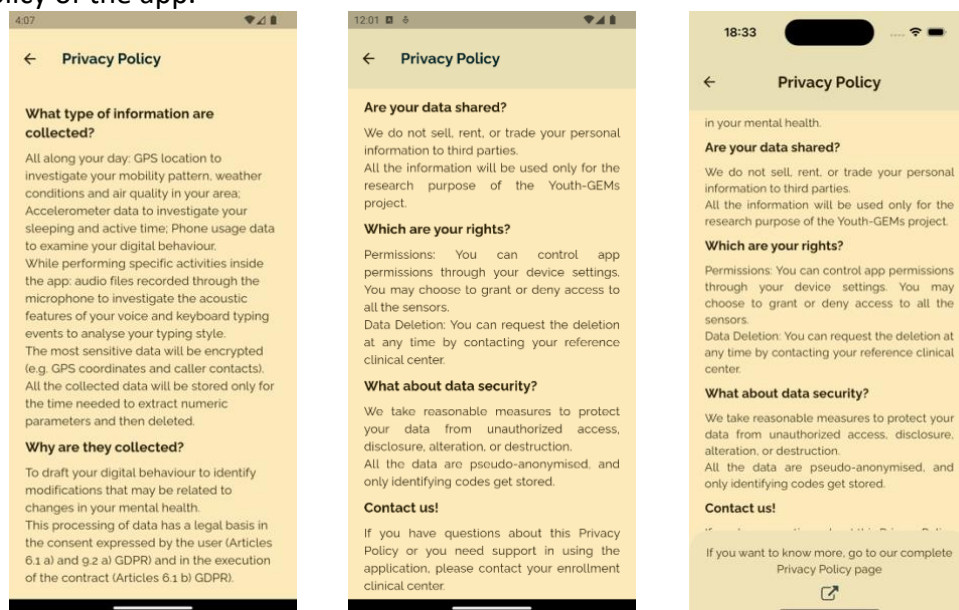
olicy of the app.

4:07

← Privacy Policy

What type of information are collected?

All along your day: GPS location to investigate your mobility pattern, weather conditions and air quality in your area; Accelerometer data to investigate your sleeping and active time; Phone usage data to examine your digital behaviour.
While performing specific activities inside the app: audio files recorded through the microphone to investigate the acoustic features of your voice and keyboard typing events to analyse your typing style.
The most sensitive data will be encrypted (e.g. GPS coordinates and caller contacts).
All the collected data will be stored only for the time needed to extract numeric parameters and then deleted.

Why are they collected?

To draft your digital behaviour to identify modifications that may be related to changes in your mental health.
This processing of data has a legal basis in the consent expressed by the user (Articles 6.1 a) and 9.2 a) GDPR) and in the execution of the contract (Articles 6.1 b) GDPR).

12:01

← Privacy Policy

Are your data shared?

We do not sell, rent, or trade your personal information to third parties.
All the information will be used only for the research purpose of the Youth-GEMs project.

Which are your rights?

Permissions: You can control app permissions through your device settings. You may choose to grant or deny access to all the sensors.
Data Deletion: You can request the deletion at any time by contacting your reference clinical center.

What about data security?

We take reasonable measures to protect your data from unauthorized access, disclosure, alteration, or destruction.
All the data are pseudo-anonymised, and only identifying codes get stored.

Contact us!

If you have questions about this Privacy Policy or you need support in using the application, please contact your enrollment clinical center.

18:33

← Privacy Policy

in your mental health.

Are your data shared?

We do not sell, rent, or trade your personal information to third parties.
All the information will be used only for the research purpose of the Youth-GEMs project.

Which are your rights?

Permissions: You can control app permissions through your device settings. You may choose to grant or deny access to all the sensors.
Data Deletion: You can request the deletion at any time by contacting your reference clinical center.

What about data security?

We take reasonable measures to protect your data from unauthorized access, disclosure, alteration, or destruction.
All the data are pseudo-anonymised, and only identifying codes get stored.

Contact us!

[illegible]

If you want to know more, go to our complete Privacy Policy page